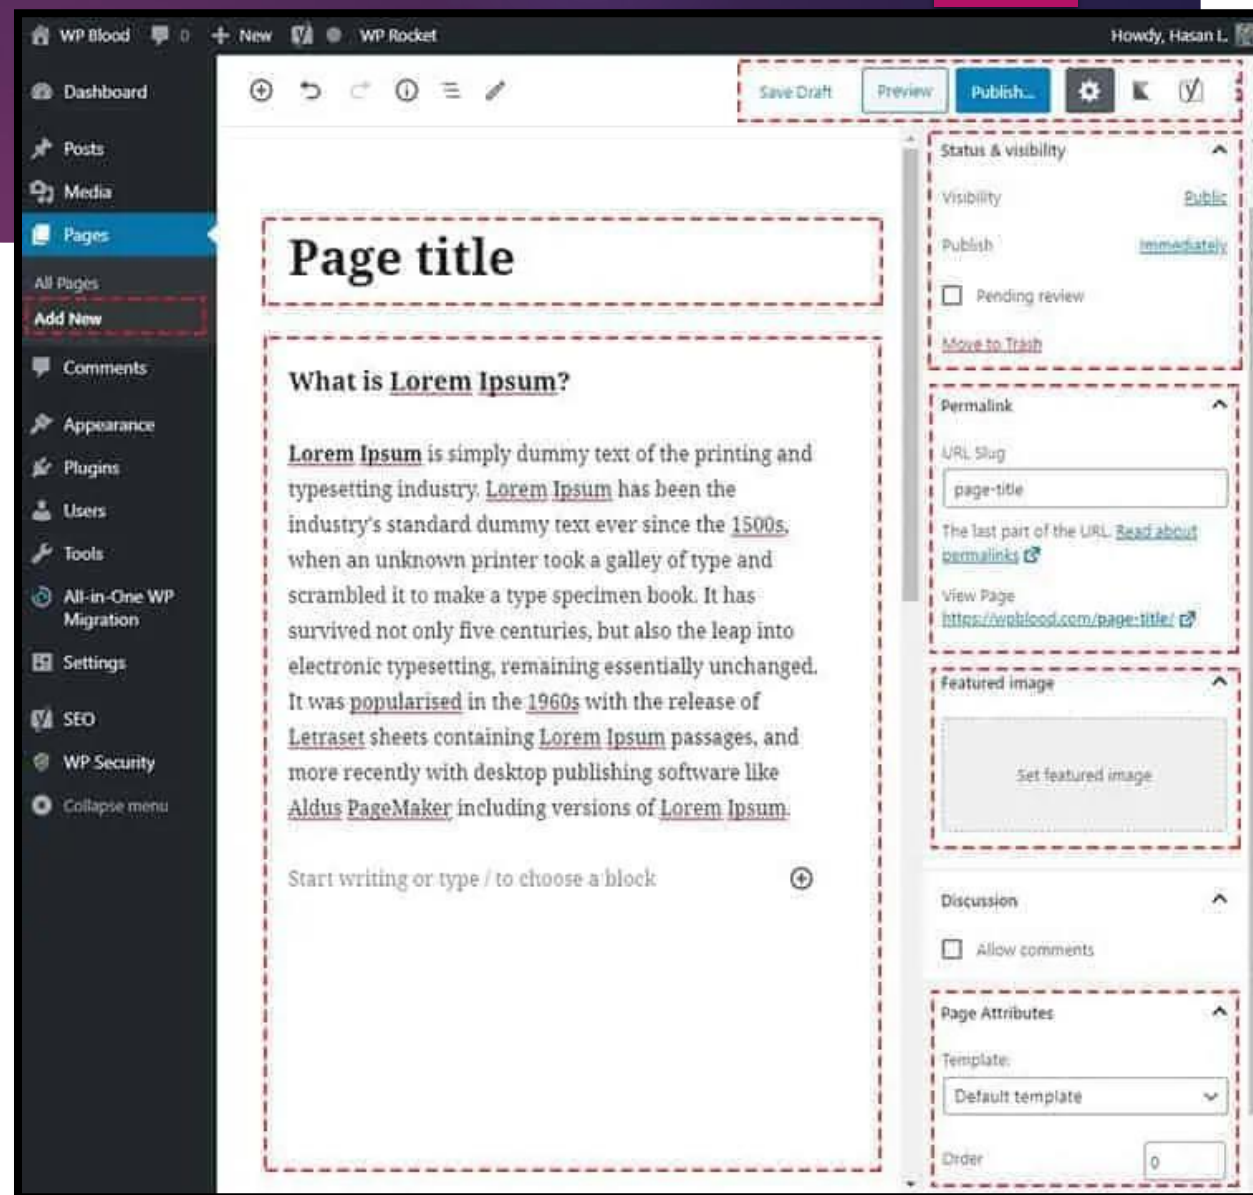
WP Blood 0 New WP Rocket Howdy, Hasan L.

Dashboard
Posts
Media
Pages
All Pages
Add New
Comments
Appearance
Plugins
Users
Tools
All-in-One WP Migration
Settings
SEO
WP Security
Collapse menu

Save Draft Preview Publish...

Page title

What is Lorem Ipsum?

Lorem Ipsum is simply dummy text of the printing and typesetting industry. Lorem Ipsum has been the industry's standard dummy text ever since the 1500s, when an unknown printer took a galley of type and scrambled it to make a type specimen book. It has survived not only five centuries, but also the leap into electronic typesetting, remaining essentially unchanged. It was popularised in the 1960s with the release of Letraset sheets containing Lorem Ipsum passages, and more recently with desktop publishing software like Aldus PageMaker including versions of Lorem Ipsum.

Start writing or type / to choose a block

Status & visibility
Visibility Public
Publish Immediately
Pending review
Move to Trash

Permalink
URL Slug
page-title
The last part of the URL. Read about permalinks
View Page
https://wpblood.com/page-title/

Featured image
Set featured image

Discussion
Allow comments

Page Attributes
Template:
Default template
Order
0